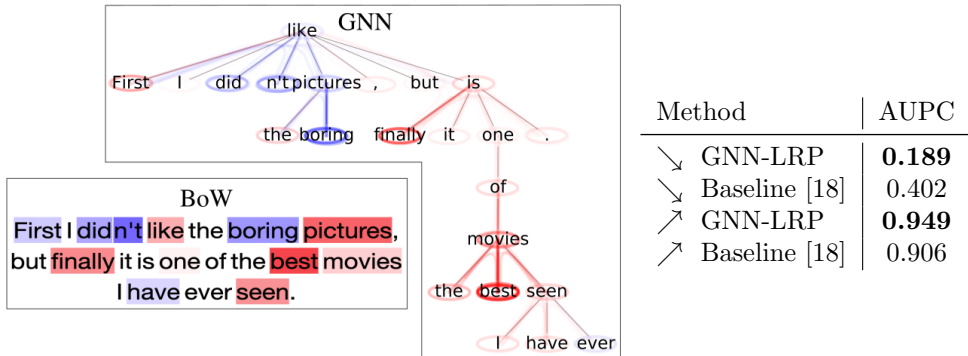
GNN

like

First I did n't pictures , but is

the boring finally it one .

of

movies

the best seen

I have ever

BoW

First I didn't like the boring pictures, but finally it is one of the best movies I have ever seen.

| Method | AUPC |
|---|---|
| $\searrow$ GNN-LRP | **0.189** |
| $\searrow$ Baseline [18] | 0.402 |
| $\nearrow$ GNN-LRP | **0.949** |
| $\nearrow$ Baseline [18] | 0.906 |